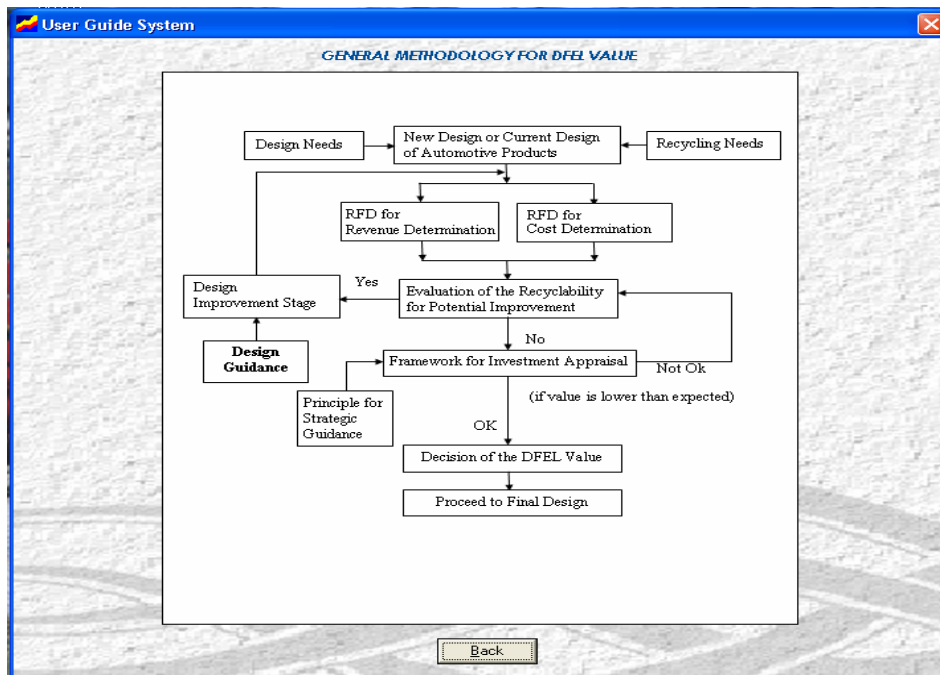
User Guide System

GENERAL METHODOLOGY FOR DFEL VALUE

Design Needs

New Design or Current Design of Automotive Products

Recycling Needs

RFD for Revenue Determination

RFD for Cost Determination

Design Improvement Stage

Yes

Evaluation of the Recyclability for Potential Improvement

Design Guidance

No

Framework for Investment Appraisal

Not Ok

Principle for Strategic Guidance

(if value is lower than expected)

OK

Decision of the DFEL Value

Proceed to Final Design

Back